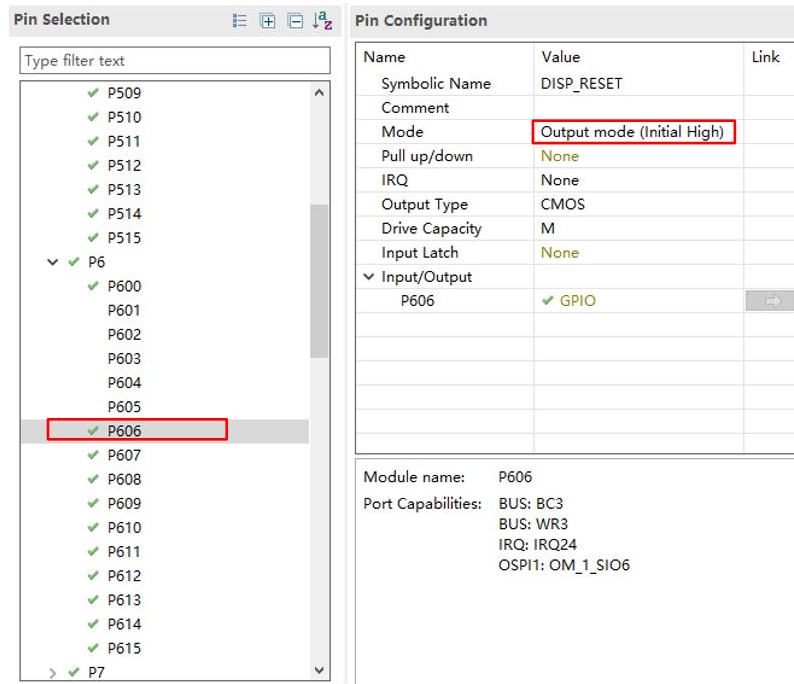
Pin Selection

Type filter text

P509
P510
P511
P512
P513
P514
P515
P6
P600
P601
P602
P603
P604
P605
P606
P607
P608
P609
P610
P611
P612
P613
P614
P615
P7

Pin Configuration

| Name | Value | Link |
|---|---|---|
| Symbolic Name | DISP_RESET | |
| Comment | | |
| Mode | Output mode (Initial High) | |
| Pull up/down | None | |
| IRQ | None | |
| Output Type | CMOS | |
| Drive Capacity | M | |
| Input Latch | None | |
| Input/Output | | |
| P606 | GPIO | |

Module name: P606
Port Capabilities: BUS: BC3
BUS: WR3
IRQ: IRQ24
OSPI1: OM_1_SIO6